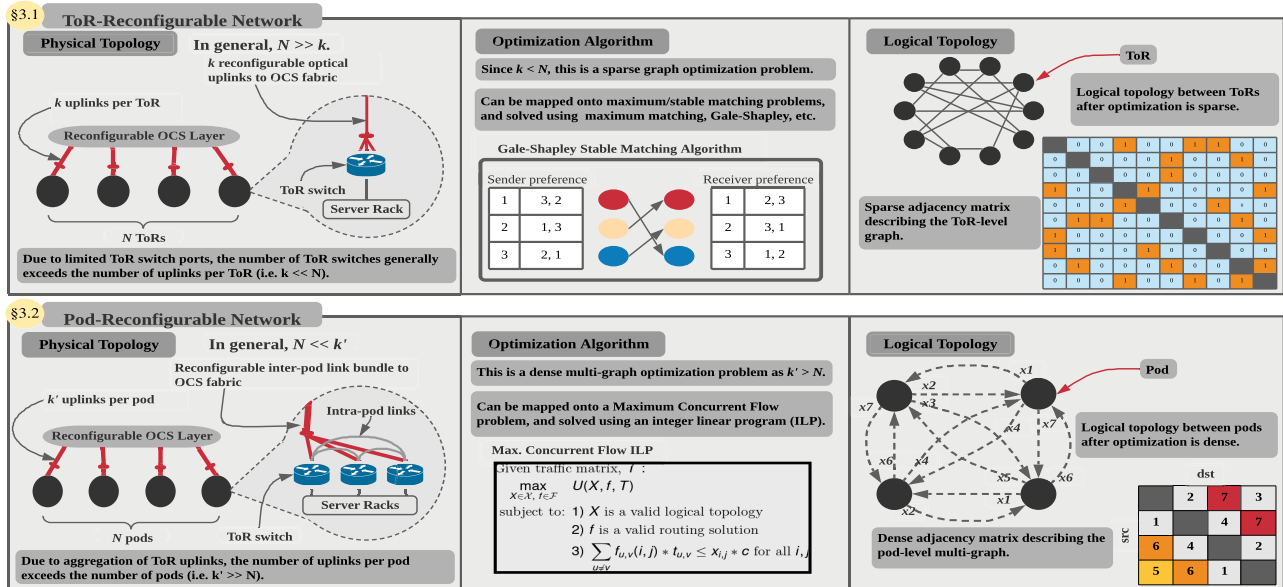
§3.1 ToR-Reconfigurable Network

Physical Topology

In general, $N >> k$.

$k$ reconfigurable optical uplinks to OCS fabric

$k$ uplinks per ToR

Reconfigurable OCS Layer

ToR switch

Server Rack

$N$ ToRs

Due to limited ToR switch ports, the number of ToR switches generally exceeds the number of uplinks per ToR (i.e. k << N).

Optimization Algorithm

Since $k < N$, this is a sparse graph optimization problem.

Can be mapped onto maximum/stable matching problems, and solved using maximum matching, Gale-Shapley, etc.

Gale-Shapley Stable Matching Algorithm

Sender preference

| 1 | 3, 2 |
|---|---|
| 2 | 1, 3 |
| 3 | 2, 1 |

Receiver preference

| 1 | 2, 3 |
|---|---|
| 2 | 3, 1 |
| 3 | 1, 2 |

Logical Topology

ToR

Logical topology between ToRs after optimization is sparse.

Sparse adjacency matrix describing the ToR-level graph.

§3.2 Pod-Reconfigurable Network

Physical Topology

In general, $N << k'$

Reconfigurable inter-pod link bundle to OCS fabric

$k'$ uplinks per pod

Intra-pod links

Reconfigurable OCS Layer

Server Racks

$N$ pods

ToR switch

Due to aggregation of ToR uplinks, the number of uplinks per pod exceeds the number of pods (i.e. k' >> N).

Optimization Algorithm

This is a dense multi-graph optimization problem as $k' > N$.

Can be mapped onto a Maximum Concurrent Flow problem, and solved using an integer linear program (ILP).

Max. Concurrent Flow ILP

Given traffic matrix, $T$:

$\max_{X \in \mathcal{X},\, f \in \mathcal{F}} U(X, f, T)$

subject to: 1) $X$ is a valid logical topology

2) $f$ is a valid routing solution

3) $\sum_{u \neq v} f_{u,v}(i,j) * t_{u,v} \leq x_{i,j} * c$ for all $i, j$

Logical Topology

Pod

$x1$ $x2$ $x3$ $x4$ $x5$ $x6$ $x7$ $x2$ $x4$ $x7$ $x6$ $x1$

Logical topology between pods after optimization is dense.

Dense adjacency matrix describing the pod-level multi-graph.

dst

src

| | 2 | 7 | 3 |
|---|---|---|---|
| 1 | | 4 | 7 |
| 6 | 4 | | 2 |
| 5 | 6 | 1 | |